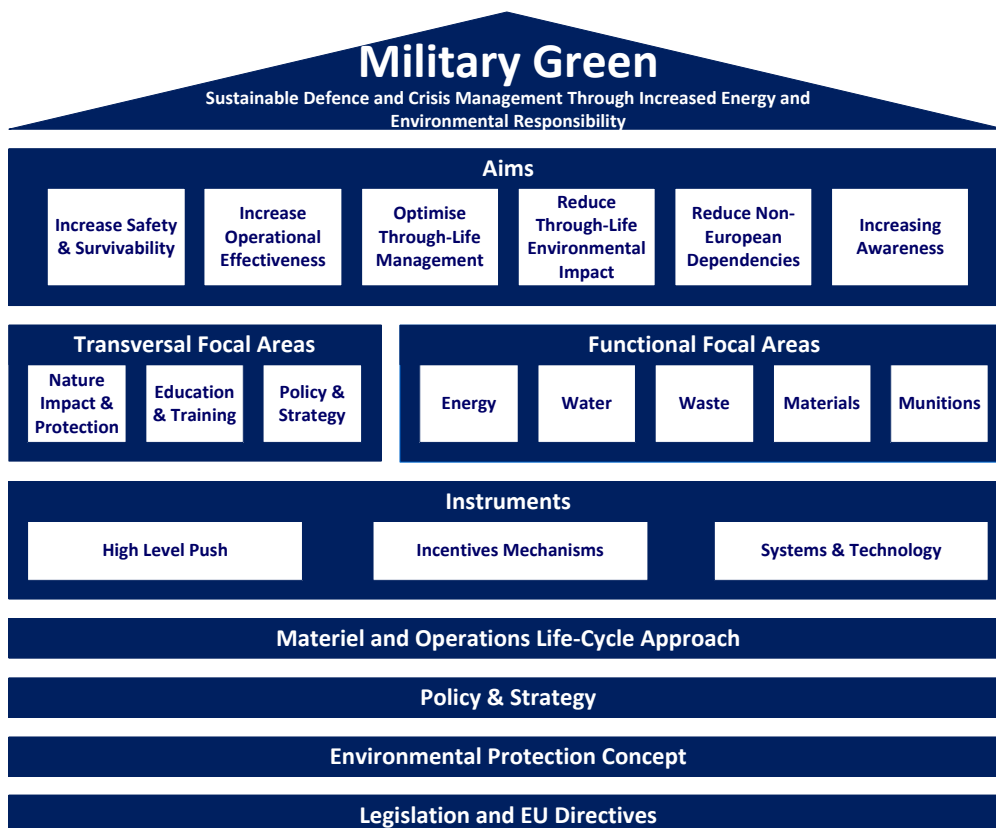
Military Green

Sustainable Defence and Crisis Management Through Increased Energy and Environmental Responsibility

Aims

Increase Safety & Survivability

Increase Operational Effectiveness

Optimise Through-Life Management

Reduce Through-Life Environmental Impact

Reduce Non-European Dependencies

Increasing Awareness

Transversal Focal Areas

Nature Impact & Protection

Education & Training

Policy & Strategy

Functional Focal Areas

Energy

Water

Waste

Materials

Munitions

Instruments

High Level Push

Incentives Mechanisms

Systems & Technology

Materiel and Operations Life-Cycle Approach

Policy & Strategy

Environmental Protection Concept

Legislation and EU Directives